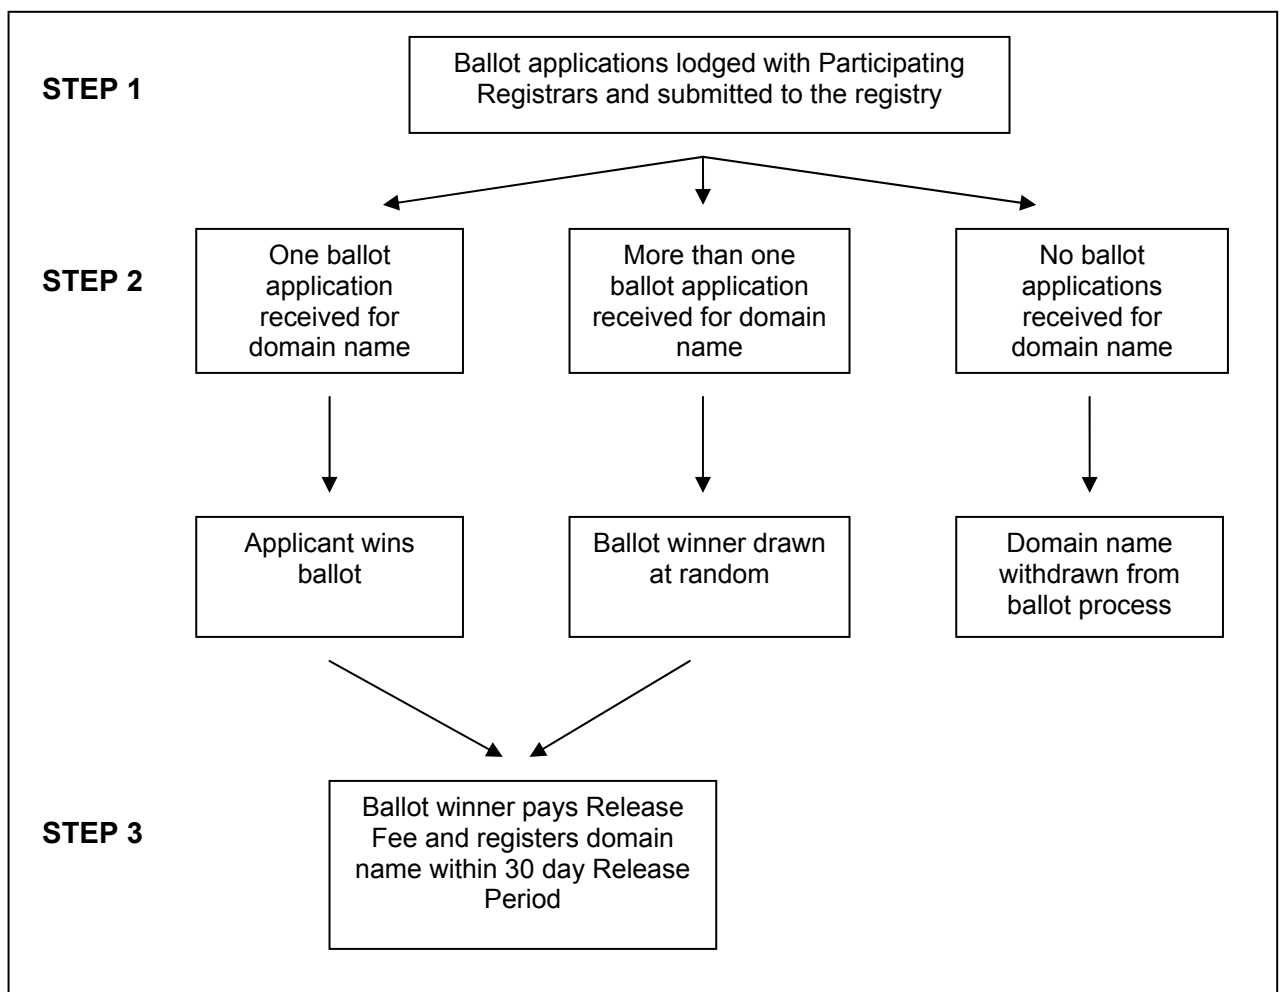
STEP 1

Ballot applications lodged with Participating Registrars and submitted to the registry

STEP 2

One ballot application received for domain name

More than one ballot application received for domain name

No ballot applications received for domain name

Applicant wins ballot

Ballot winner drawn at random

Domain name withdrawn from ballot process

STEP 3

Ballot winner pays Release Fee and registers domain name within 30 day Release Period